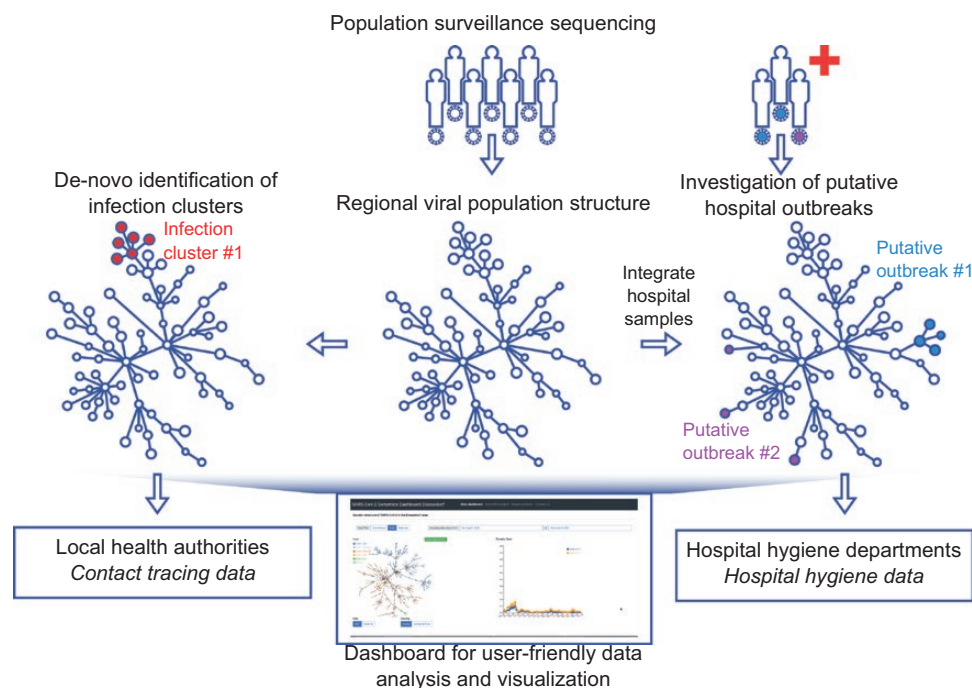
Population surveillance sequencing

De-novo identification of infection clusters

Regional viral population structure

Investigation of putative hospital outbreaks

Infection cluster #1

Integrate hospital samples

Putative outbreak #1

Putative outbreak #2

Local health authorities
*Contact tracing data*

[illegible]

Hospital hygiene departments
*Hospital hygiene data*

Dashboard for user-friendly data analysis and visualization